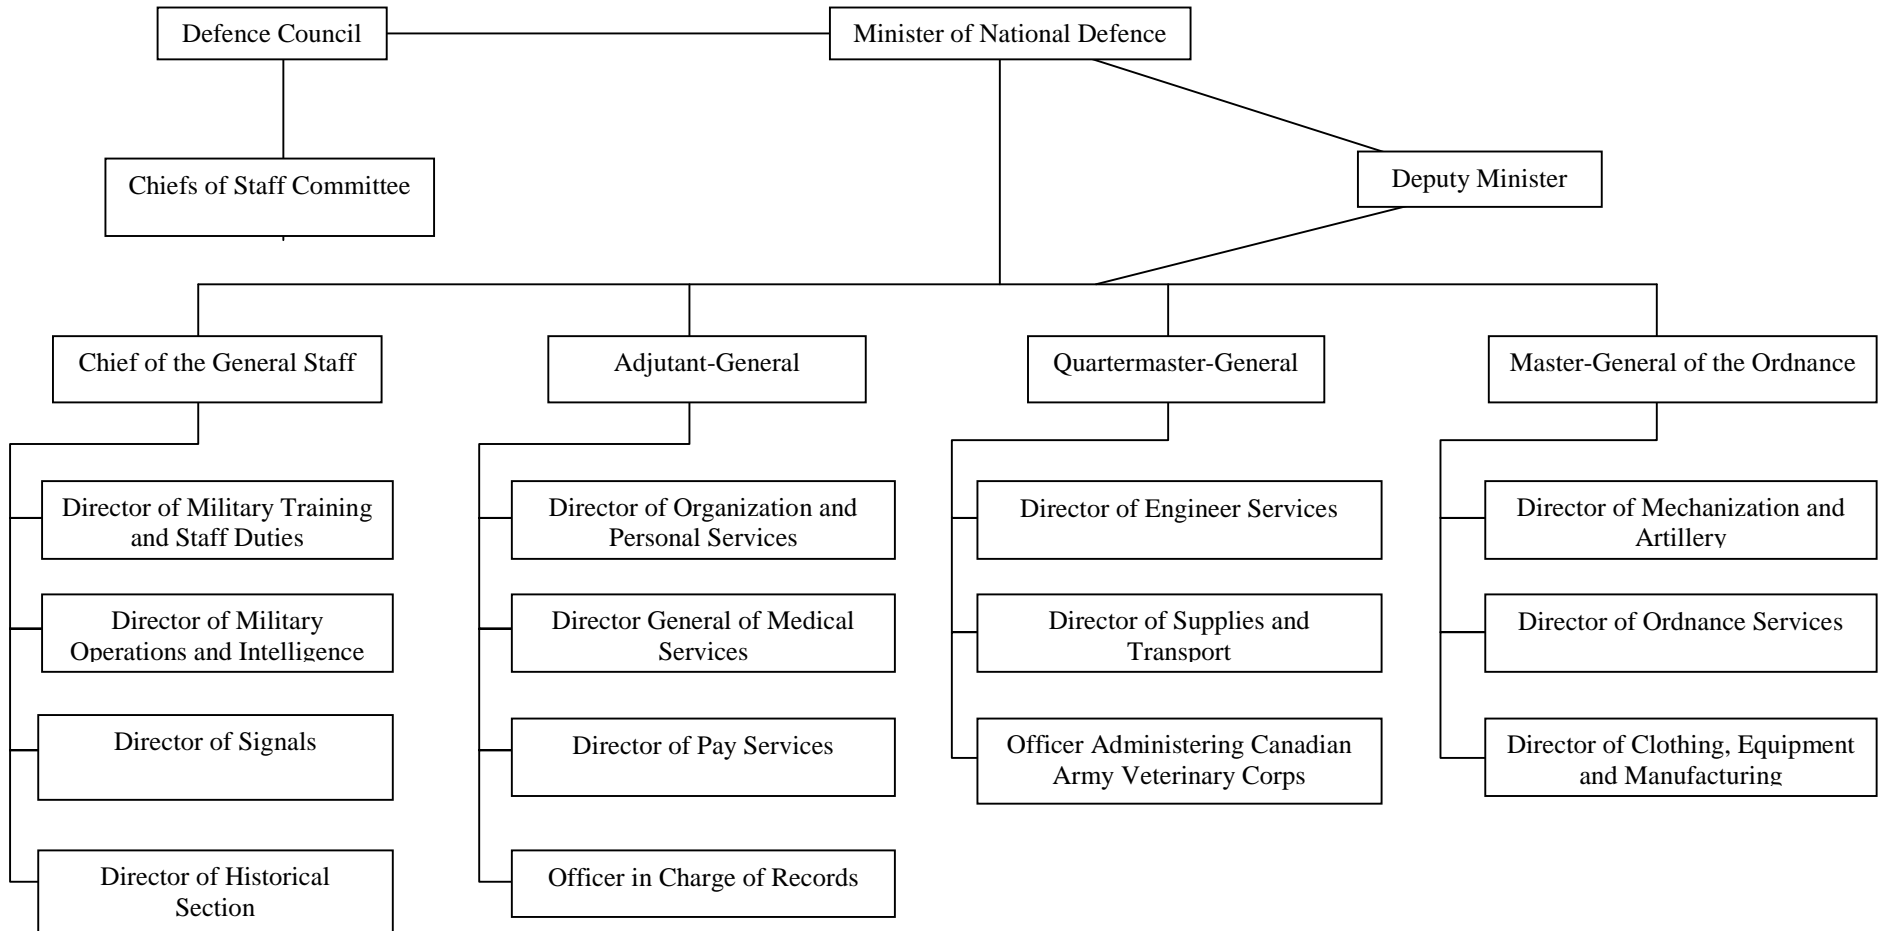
Defence Council

Minister of National Defence

Chiefs of Staff Committee

Deputy Minister

Chief of the General Staff

Adjutant-General

Quartermaster-General

Master-General of the Ordnance

Director of Military Training and Staff Duties

Director of Military Operations and Intelligence

Director of Signals

Director of Historical Section

Director of Organization and Personal Services

Director General of Medical Services

Director of Pay Services

Officer in Charge of Records

Director of Engineer Services

Director of Supplies and Transport

Officer Administering Canadian Army Veterinary Corps

Director of Mechanization and Artillery

Director of Ordnance Services

Director of Clothing, Equipment and Manufacturing